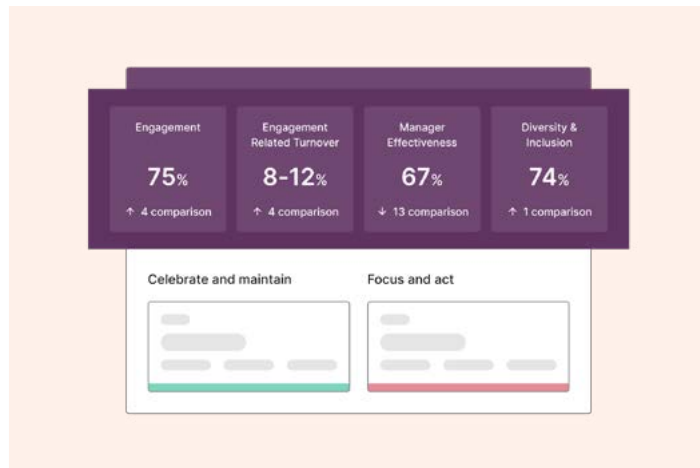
Engagement
75%
↑ 4 comparison

Engagement Related Turnover
8-12%
↑ 4 comparison

Manager Effectiveness
67%
↓ 13 comparison

Diversity & Inclusion
74%
↑ 1 comparison

Celebrate and maintain

Focus and act